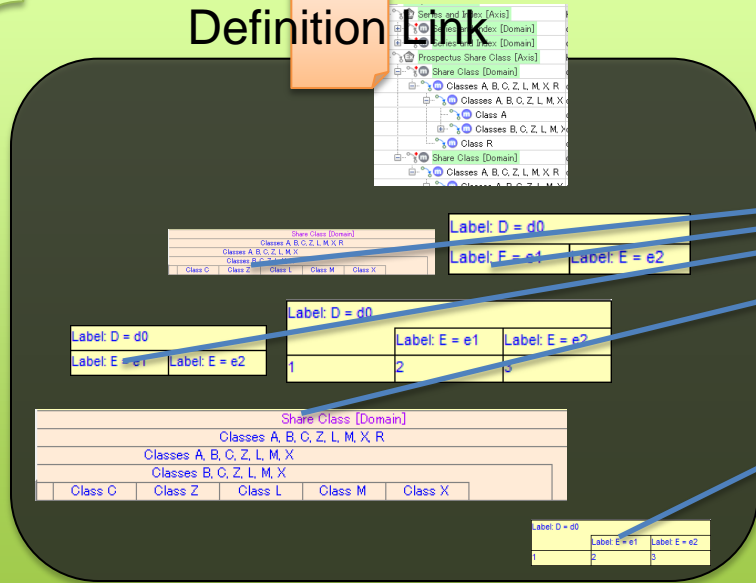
Definition Link

Series and Index [Axis]
Series and Index [Domain]
Series and Index [Domain]
Prospectus Share Class [Axis]
Share Class [Domain]
Classes A, B, C, Z, L, M, X, R
Classes A, B, C, Z, L, M, X
Class A
Classes B, C, Z, L, M, X
Class R
Share Class [Domain]
Classes A, B, C, Z, L, M, X, R
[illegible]

Share Class [Domain]
Classes A, B, C, Z, L, M, X, R
Classes A, B, C, Z, L, M, X
Classes B, C, Z, L, M, X

| Class C | Class Z | Class L | Class M | Class X |
|---|---|---|---|---|

| Label: D = d0 | |
|---|---|
| Label: E = e1 | Label: E = e2 |

| Label: D = d0 | | |
|---|---|---|
| | Label: E = e1 | Label: E = e2 |
| 1 | 2 | 3 |

| Label: D = d0 | |
|---|---|
| Label: E = e1 | Label: E = e2 |

Share Class [Domain]
Classes A, B, C, Z, L, M, X, R
Classes A, B, C, Z, L, M, X
Classes B, C, Z, L, M, X

| | Class C | Class Z | Class L | Class M | Class X |
|---|---|---|---|---|---|

| Label: D = d0 | | |
|---|---|---|
| | Label: E = e1 | Label: E = e2 |
| 1 | 2 | 3 |